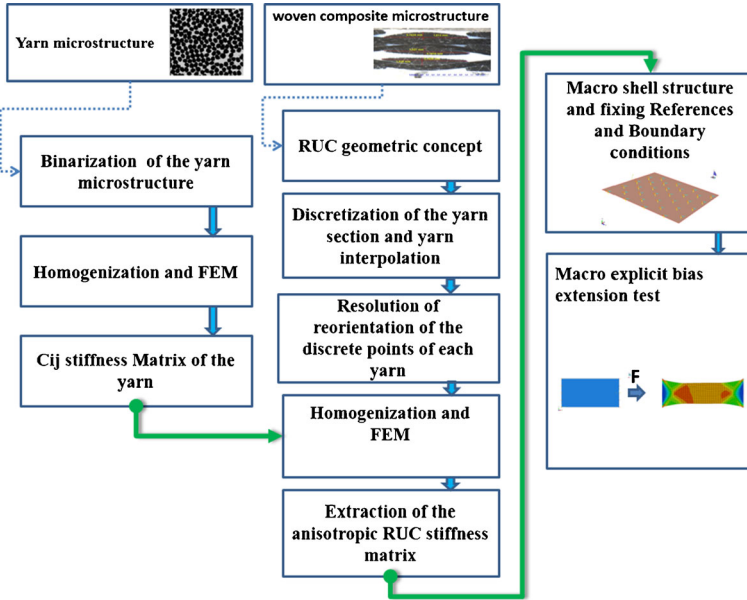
Yarn microstructure

woven composite microstructure

Binarization of the yarn microstructure

Homogenization and FEM

Cij stiffness Matrix of the yarn

RUC geometric concept

Discretization of the yarn section and yarn interpolation

Resolution of reorientation of the discrete points of each yarn

Homogenization and FEM

Extraction of the anisotropic RUC stiffness matrix

Macro shell structure and fixing References and Boundary conditions

Macro explicit bias extension test

F